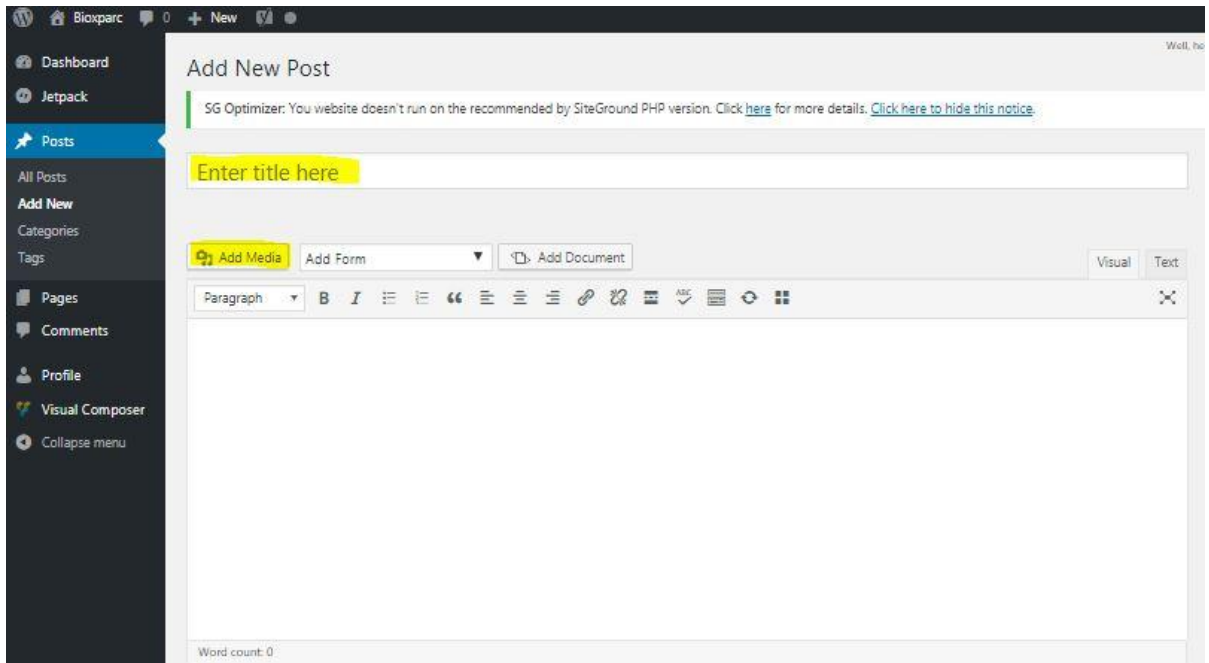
Bioxparc 0 + New

Well, he

Dashboard
Jetpack
Posts
All Posts
Add New
Categories
Tags
Pages
Comments
Profile
Visual Composer
Collapse menu

Add New Post

SG Optimizer: You website doesn't run on the recommended by SiteGround PHP version. Click here for more details. Click here to hide this notice.

Enter title here

Add Media Add Form Add Document Visual Text

Paragraph

Word count: 0